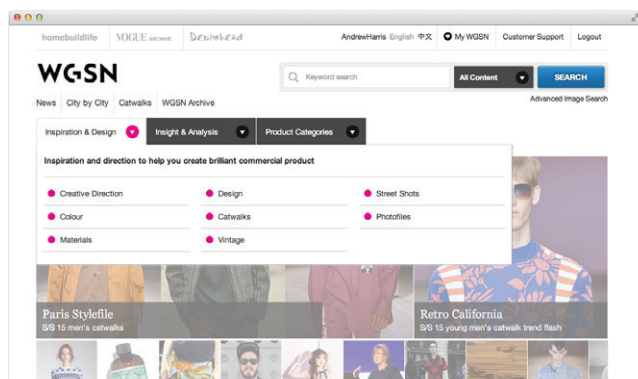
homebuildlife VOGUE ARCHIVE Denimhead

AndrewHarris English 中文 My WGSN Customer Support Logout

WGSN

Keyword search All Content SEARCH

Advanced Image Search

News City by City Catwalks WGSN Archive

Inspiration & Design Insight & Analysis Product Categories

Inspiration and direction to help you create brilliant commercial product

Creative Direction
Colour
Materials
Design
Catwalks
Vintage
Street Shots
Photofiles

Paris Stylefile
S/S 15 men's catwalks

Retro California
S/S 15 young men's catwalk trend flash